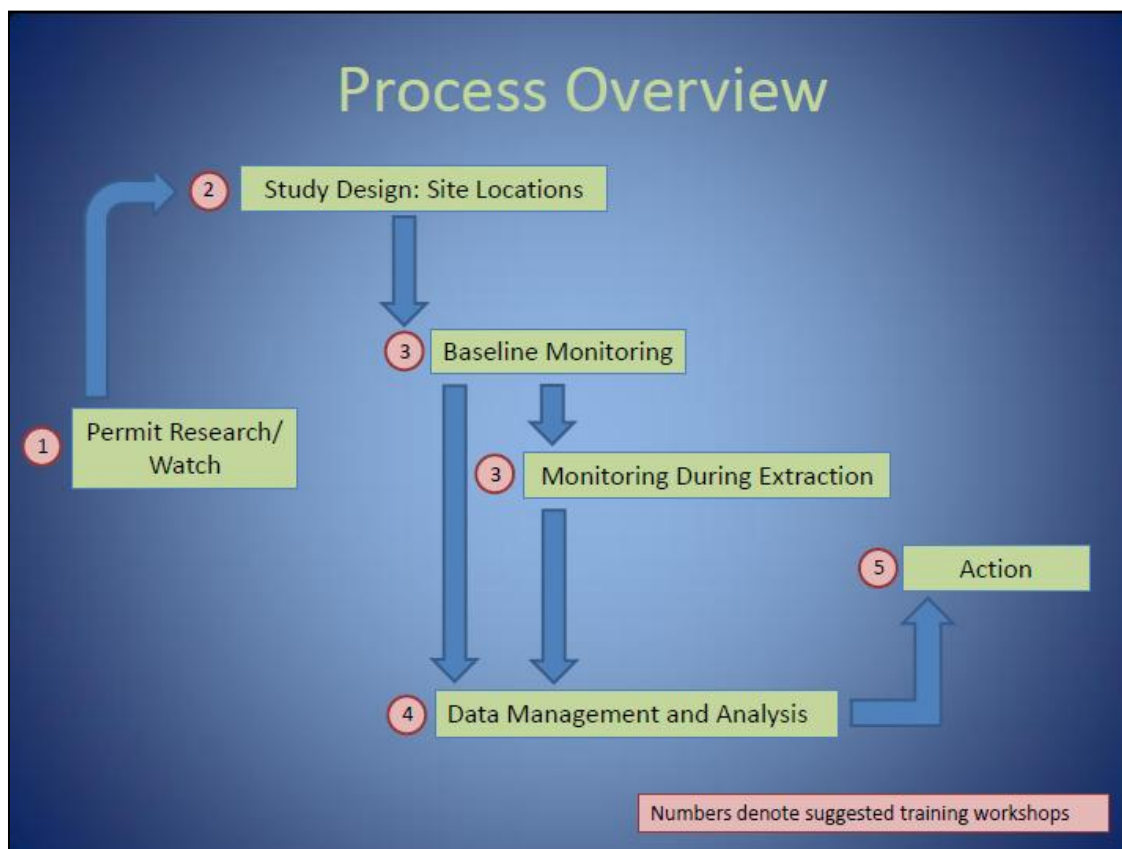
Process Overview

2 Study Design: Site Locations

3 Baseline Monitoring

1 Permit Research/ Watch

3 Monitoring During Extraction

5 Action

4 Data Management and Analysis

Numbers denote suggested training workshops